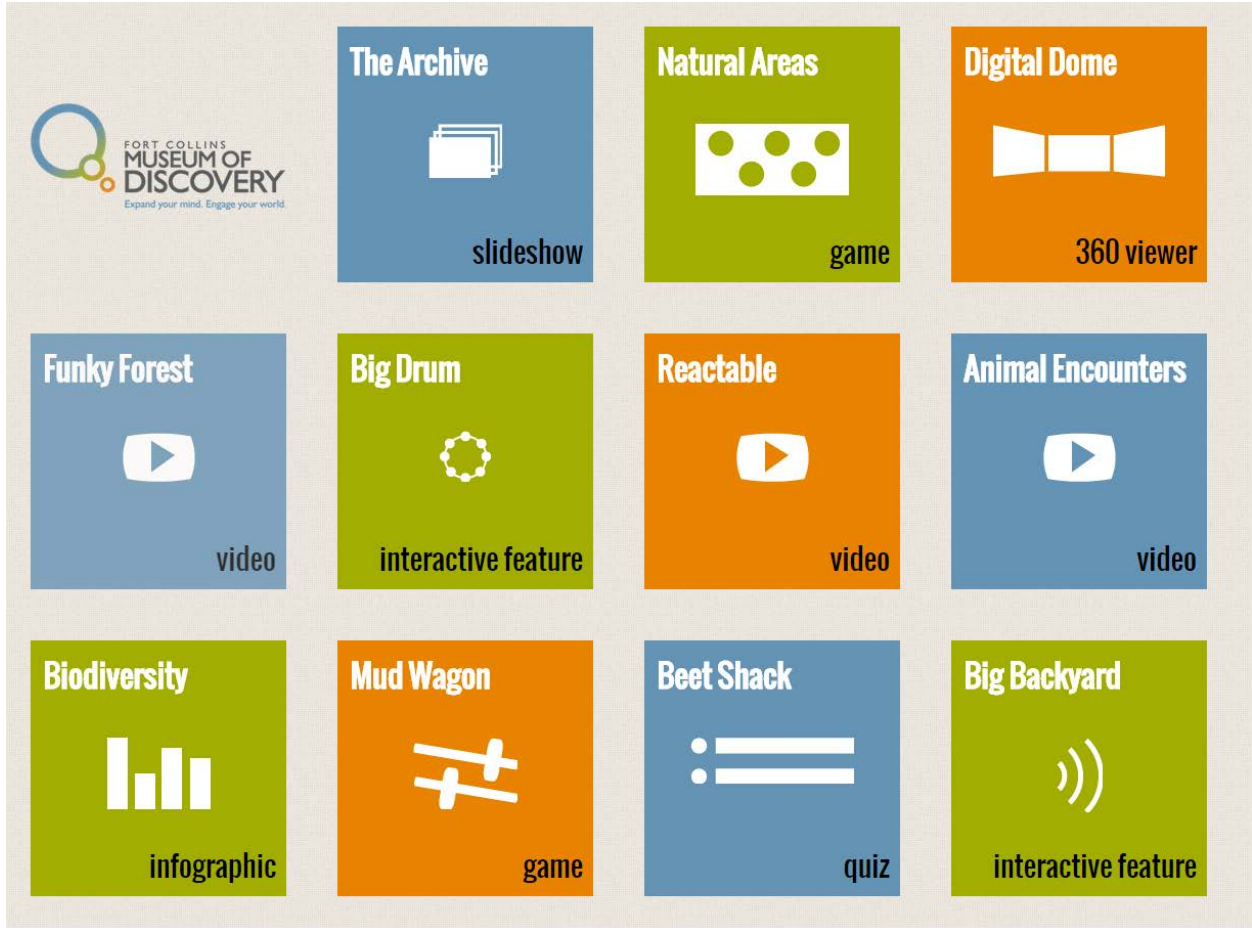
FORT COLLINS
MUSEUM OF
DISCOVERY
Expand your mind. Engage your world.

The Archive
slideshow

Natural Areas
game

Digital Dome
360 viewer

Funky Forest
video

Big Drum
interactive feature

Reactable
video

Animal Encounters
video

Biodiversity
infographic

Mud Wagon
game

Beet Shack
quiz

Big Backyard
interactive feature